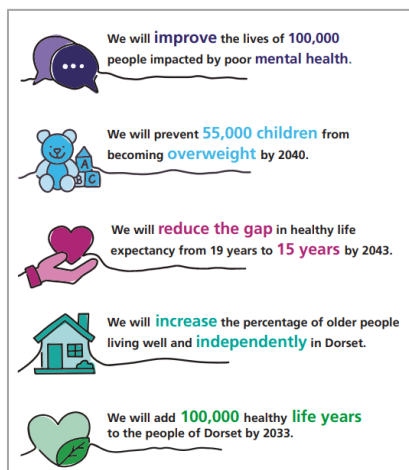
We will improve the lives of 100,000 people impacted by poor mental health.

A B C

We will prevent 55,000 children from becoming overweight by 2040.

We will reduce the gap in healthy life expectancy from 19 years to 15 years by 2043.

We will increase the percentage of older people living well and independently in Dorset.

We will add 100,000 healthy life years to the people of Dorset by 2033.